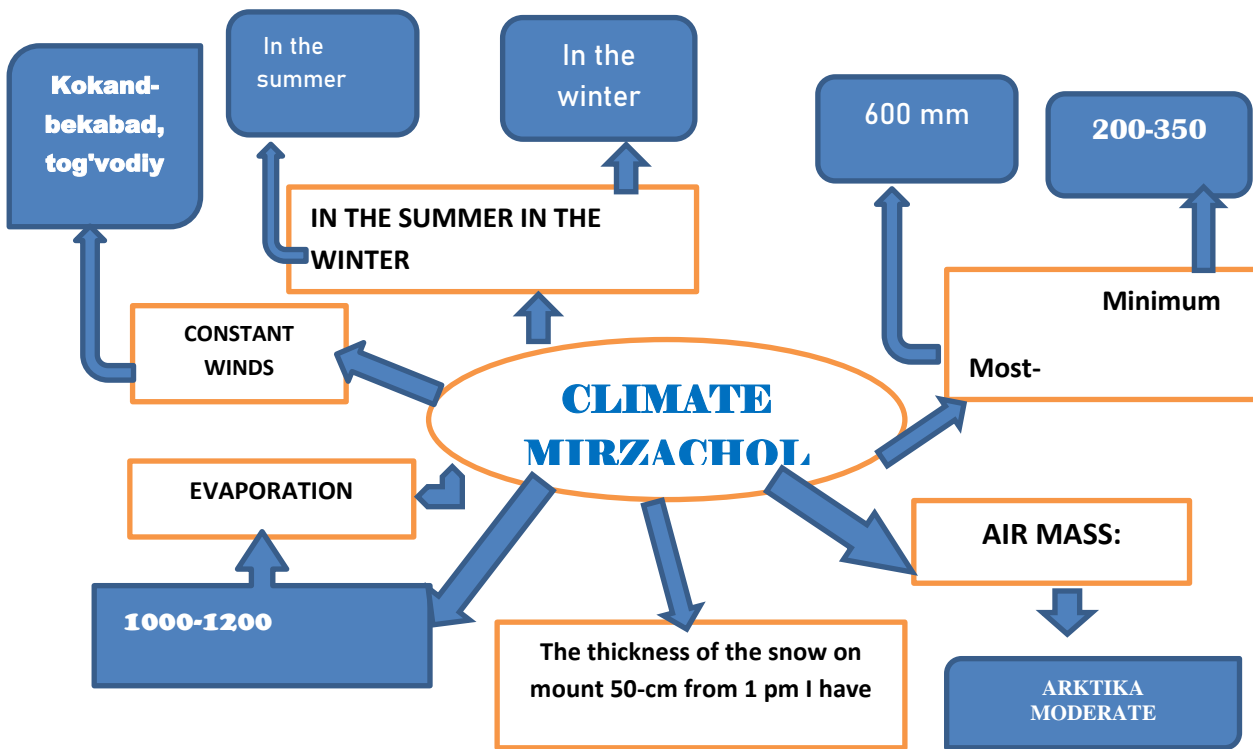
Kokand-bekabad, tog'vodiy

In the summer

In the winter

600 mm

200-350

IN THE SUMMER IN THE WINTER

Minimum

Most-

CONSTANT WINDS

CLIMATE MIRZACHOL

EVAPORATION

AIR MASS:

1000-1200

The thickness of the snow on mount 50-cm from 1 pm I have

ARKTIKA MODERATE